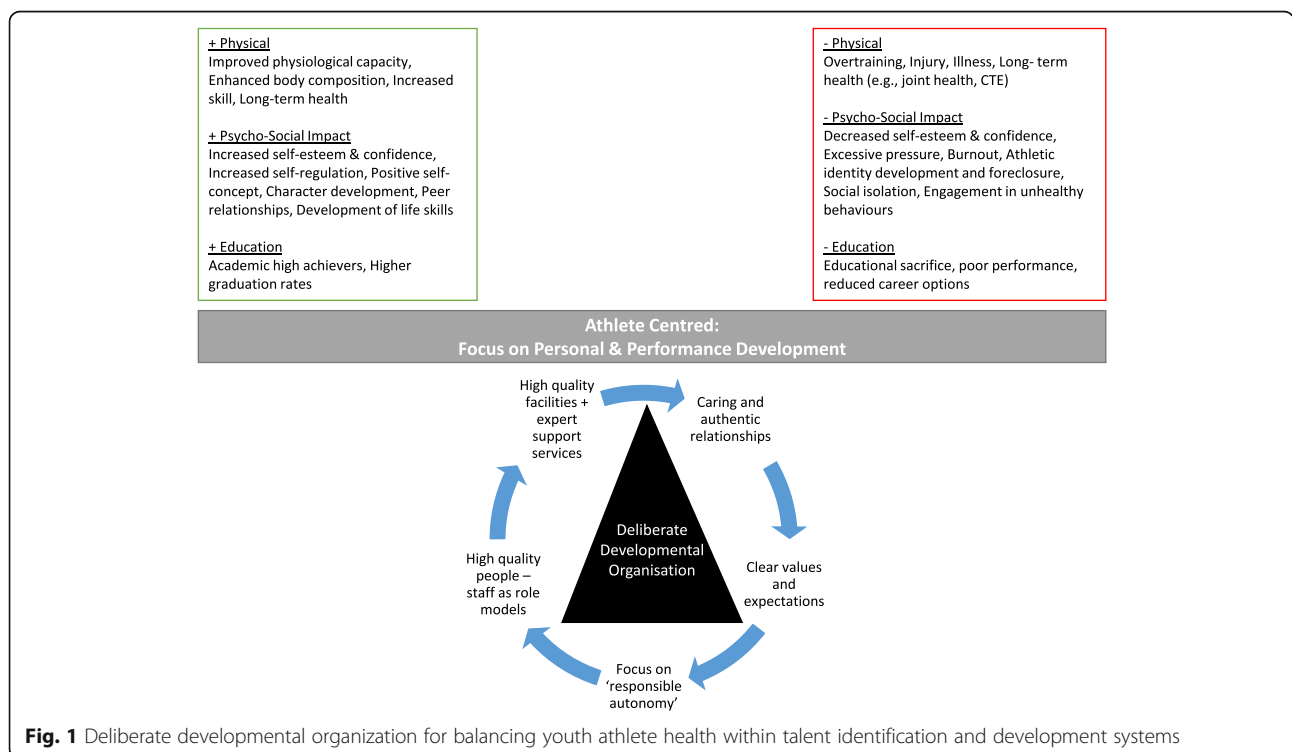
+ Physical
Improved physiological capacity, Enhanced body composition, Increased skill, Long-term health

+ Psycho-Social Impact
Increased self-esteem & confidence, Increased self-regulation, Positive self-concept, Character development, Peer relationships, Development of life skills

+ Education
Academic high achievers, Higher graduation rates

- Physical
Overtraining, Injury, Illness, Long- term health (e.g., joint health, CTE)

- Psycho-Social Impact
Decreased self-esteem & confidence, Excessive pressure, Burnout, Athletic identity development and foreclosure, Social isolation, Engagement in unhealthy behaviours

- Education
Educational sacrifice, poor performance, reduced career options

Athlete Centred:
Focus on Personal & Performance Development

High quality facilities + expert support services

Caring and authentic relationships

Deliberate Developmental Organisation

Clear values and expectations

Focus on 'responsible autonomy'

High quality people – staff as role models

Fig. 1 Deliberate developmental organization for balancing youth athlete health within talent identification and development systems